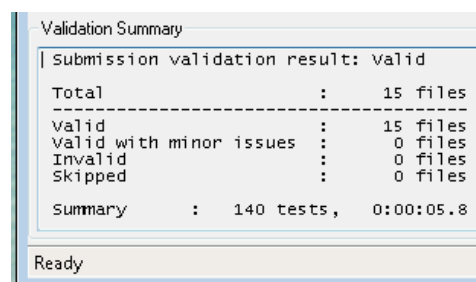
Validation Summary

Submission validation result: Valid

Total : 15 files
---------------------------------------------
Valid : 15 files
Valid with minor issues : 0 files
Invalid : 0 files
Skipped : 0 files

Summary : 140 tests, 0:00:05.8

Ready